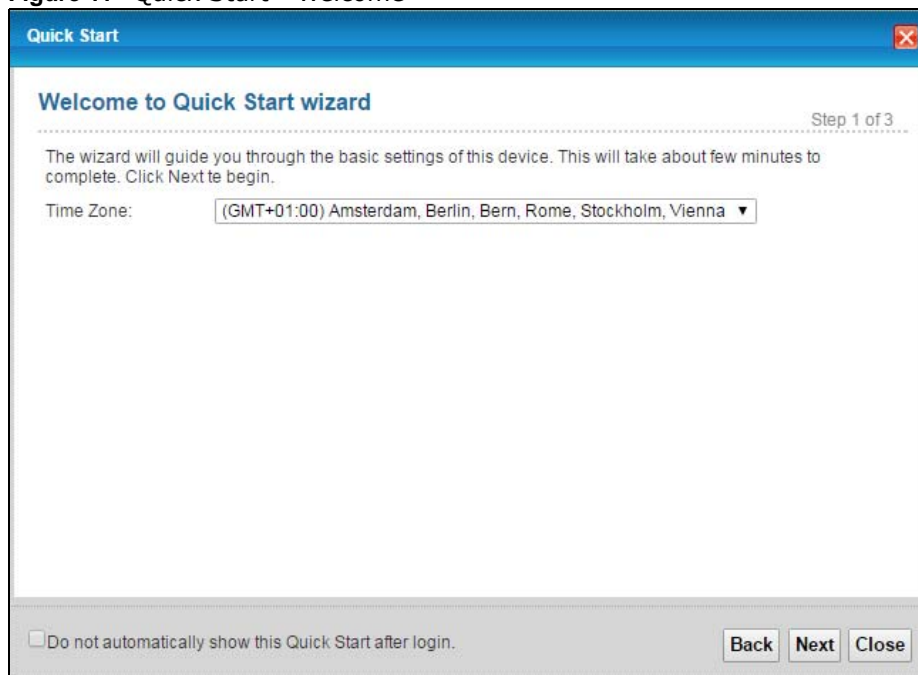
Figure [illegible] Quick Start – Welcome

Quick Start

Welcome to Quick Start wizard

Step 1 of 3

The wizard will guide you through the basic settings of this device. This will take about few minutes to complete. Click Next te begin.

Time Zone: (GMT+01:00) Amsterdam, Berlin, Bern, Rome, Stockholm, Vienna

Do not automatically show this Quick Start after login.

Back Next Close